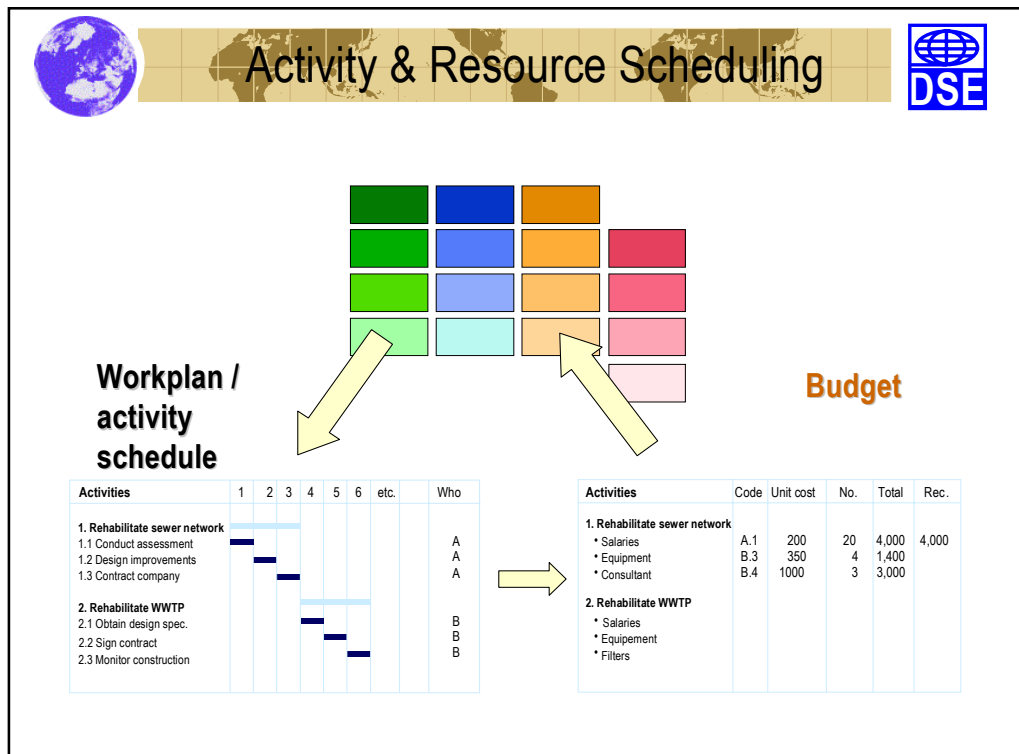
Activity & Resource Scheduling

DSE

Workplan / activity schedule

Budget

| Activities | 1 | 2 | 3 | 4 | 5 | 6 | etc. | | Who |
|---|---|---|---|---|---|---|---|---|---|
| 1. Rehabilitate sewer network | | | | | | | | | |
| 1.1 Conduct assessment | | | | | | | | | A |
| 1.2 Design improvements | | | | | | | | | A |
| 1.3 Contract company | | | | | | | | | A |
| 2. Rehabilitate WWTP | | | | | | | | | |
| 2.1 Obtain design spec. | | | | | | | | | B |
| 2.2 Sign contract | | | | | | | | | B |
| 2.3 Monitor construction | | | | | | | | | B |

| Activities | Code | Unit cost | No. | Total | Rec. |
|---|---|---|---|---|---|
| 1. Rehabilitate sewer network | | | | | |
| • Salaries | A.1 | 200 | 20 | 4,000 | 4,000 |
| • Equipment | B.3 | 350 | 4 | 1,400 | |
| • Consultant | B.4 | 1000 | 3 | 3,000 | |
| 2. Rehabilitate WWTP | | | | | |
| • Salaries | | | | | |
| • Equipement | | | | | |
| • Filters | | | | | |